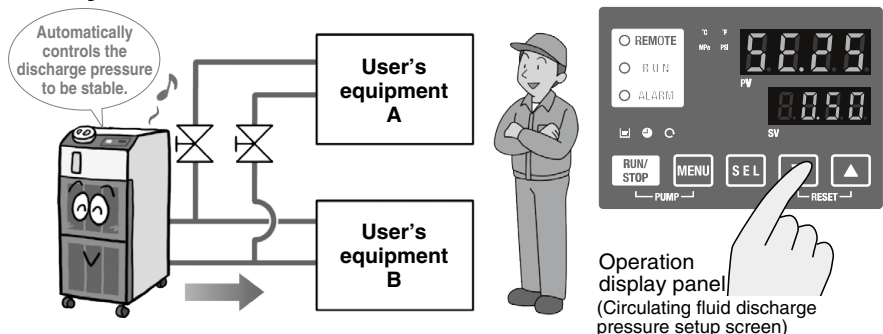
Automatically controls the discharge pressure to be stable.

User's equipment A

User's equipment B

REMOTE
RUN
ALARM

°C °F
MPa PSI

5E.25
PV

0.50
SV

RUN/STOP
MENU
SEL
▲
PUMP
RESET

Operation display panel
(Circulating fluid discharge pressure setup screen)